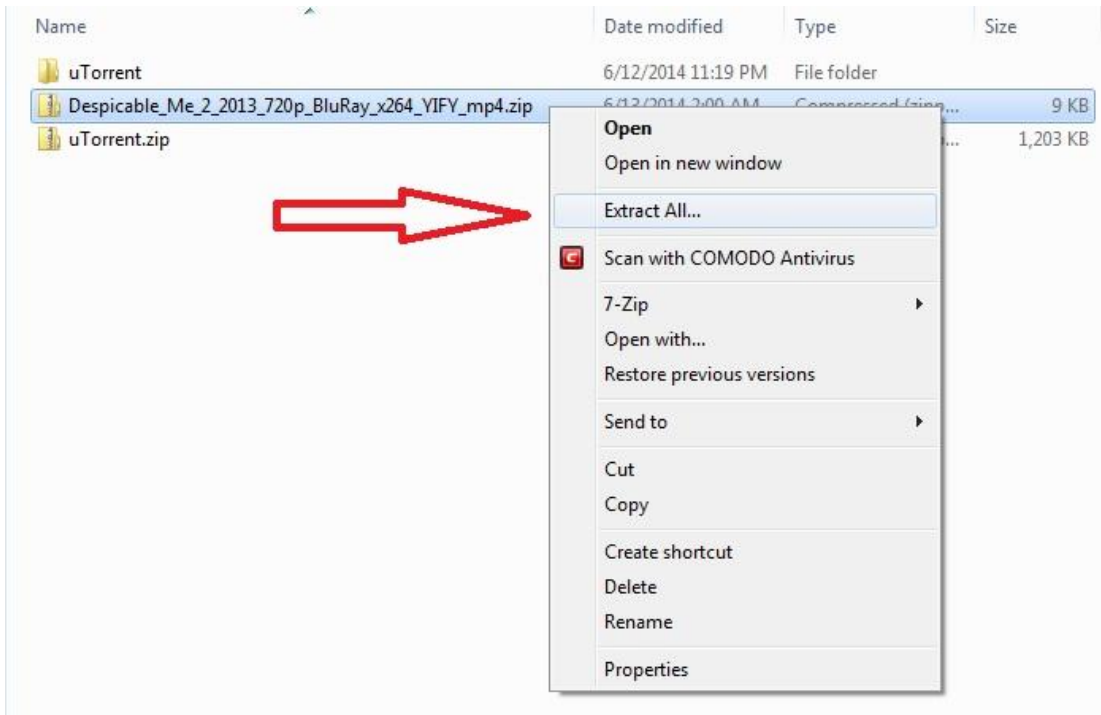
| Name | Date modified | Type | Size |
|---|---|---|---|
| uTorrent | 6/12/2014 11:19 PM | File folder | |
| Despicable_Me_2_2013_720p_BluRay_x264_YIFY_mp4.zip | 6/13/2014 2:00 AM | Compressed (zip... | 9 KB |
| uTorrent.zip | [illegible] | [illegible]... | 1,203 KB |

Open
Open in new window
Extract All...
Scan with COMODO Antivirus
7-Zip
Open with...
Restore previous versions
Send to
Cut
Copy
Create shortcut
Delete
Rename
Properties